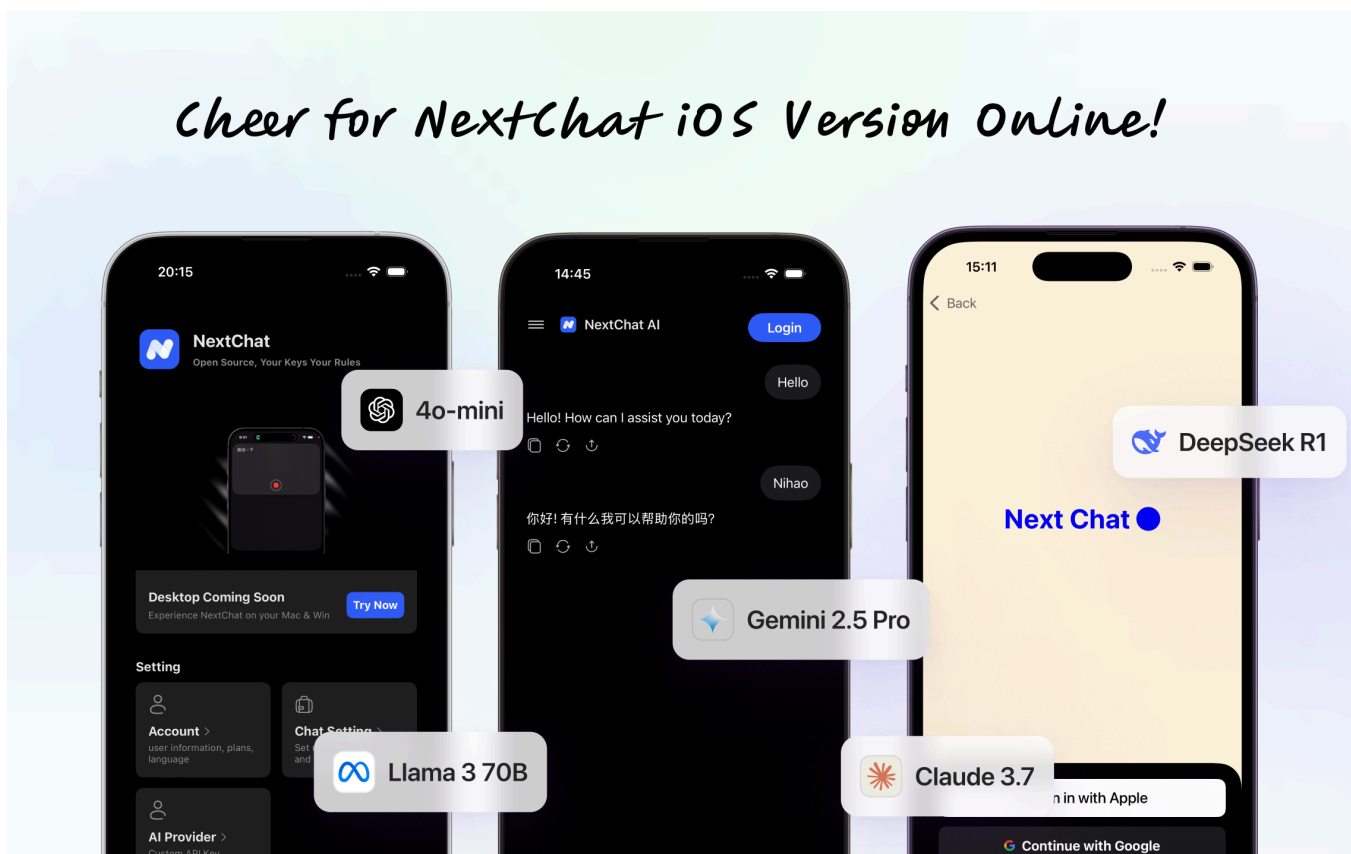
Cheer for NextChat iOS Version Online!

20:15

NextChat
Open Source, Your Keys Your Rules

4o-mini

Desktop Coming Soon
Experience NextChat on your Mac & Win
Try Now

Setting

Account >
user information, plans, language

Chat Setting >
Set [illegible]
and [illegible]

Llama 3 70B

AI Provider >
Custom API Key

14:45

NextChat AI
Login

Hello

Hello! How can I assist you today?

Nihao

你好! 有什么我可以帮助你的吗?

Gemini 2.5 Pro

15:11

< Back

DeepSeek R1

Next Chat

Claude 3.7

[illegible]n in with Apple

Continue with Google